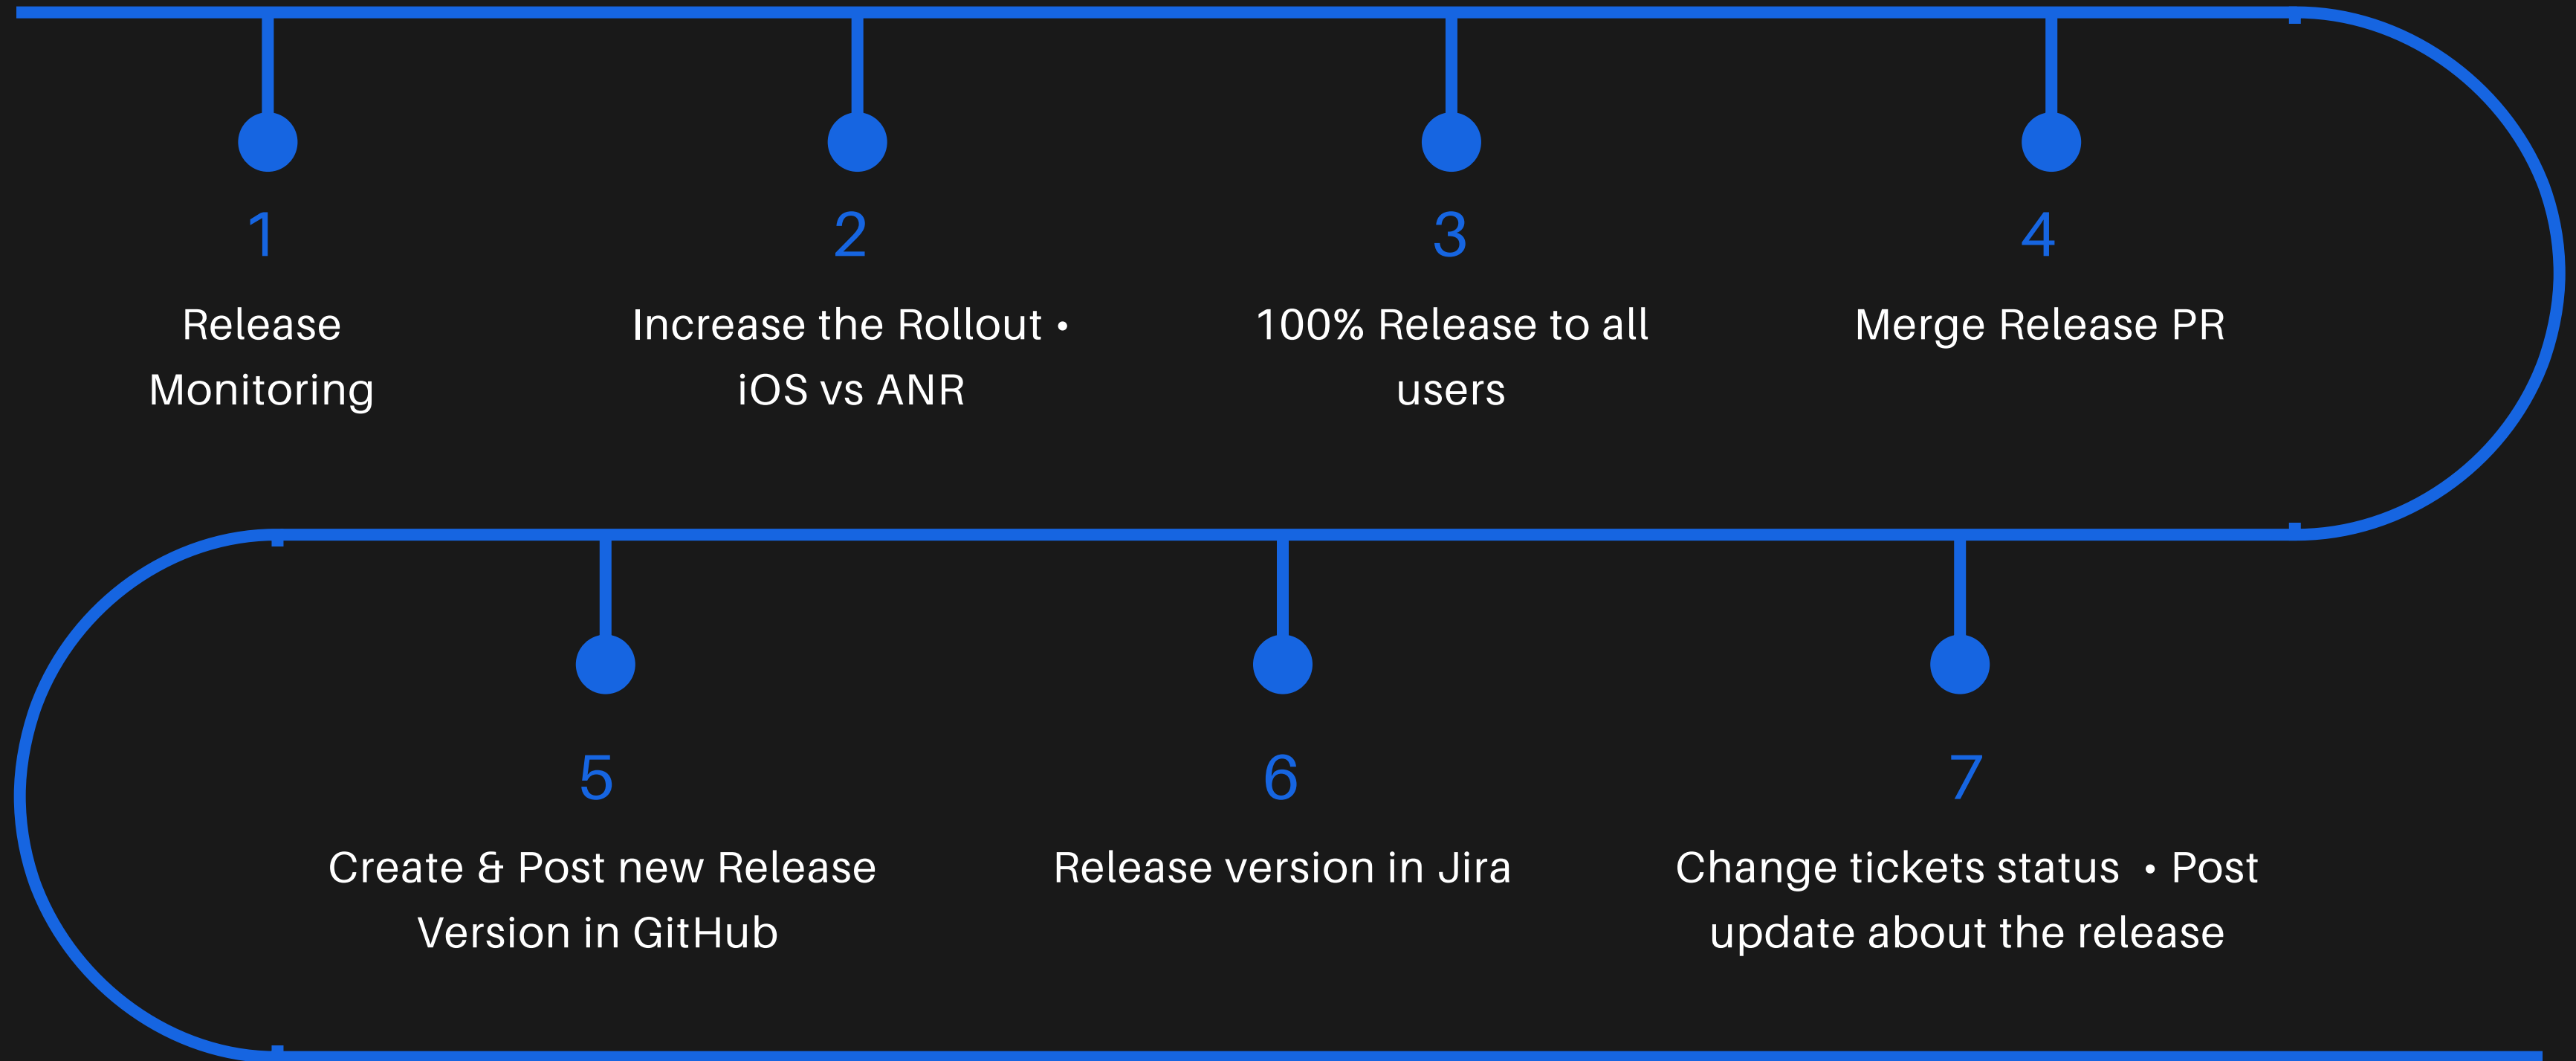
1
Release Monitoring

2
Increase the Rollout • iOS vs ANR

3
100% Release to all users

4
Merge Release PR

5
Create & Post new Release Version in GitHub

6
Release version in Jira

7
Change tickets status • Post update about the release